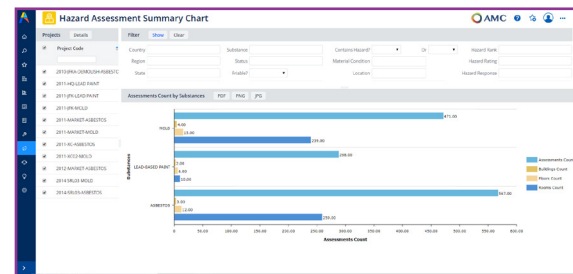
Hazard Assessment Summary Chart

AMC

Projects Details

Project Code

2013-JPKA-DEMOLISH-ASBESTOS
2011-HQ-LEAD PAINT
2011-JPK-LEAD PAINT
2011-JPK-MOLD
2011-MARKET-ASBESTOS
2011-MARKET-MOLD
2011-NC-ASBESTOS
2011-ACES MOLD
2012-MARKET-ASBESTOS
2014-SNUG-MOLD
2014-SNUG-ASBESTOS

Filter Show Clear

Country
Substance
Contains Hazard?
Or
Hazard Rank
Region
Status
Material Condition
Hazard Rating
State
Enable?
Location
Hazard Response

Assessments Count by Substances PDF PNG JPG

MOLD
471.00
4.00
23.00
239.00

LEAD-BASED PAINT
248.00
7.00
4.00
20.00

ASBESTOS
547.00
3.00
12.00
255.00

Substance

0 50.00 100.00 150.00 200.00 250.00 300.00 350.00 400.00 450.00 500.00 550.00 600.00

Assessments Count

Assessments Count
Buildings Count
Floors Count
Rooms Count